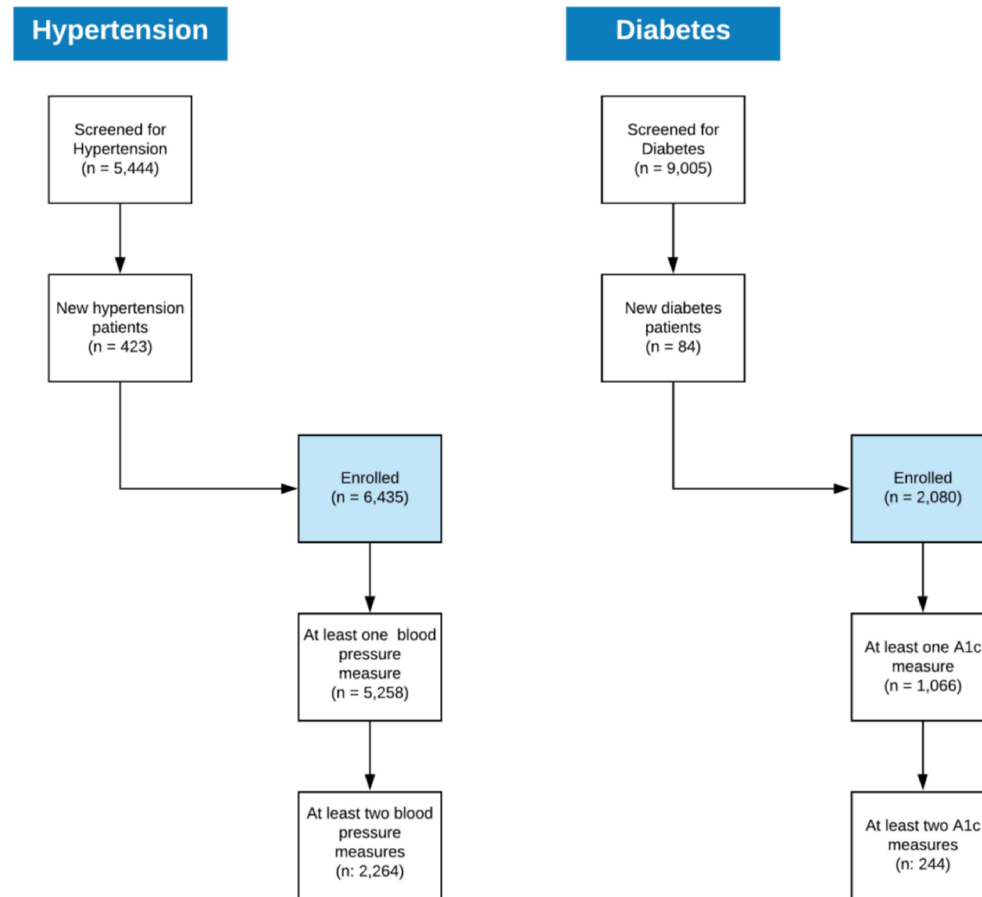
Hypertension

Screened for Hypertension (n = 5,444)

New hypertension patients (n = 423)

Enrolled (n = 6,435)

At least one blood pressure measure (n = 5,258)

At least two blood pressure measures (n: 2,264)

Diabetes

Screened for Diabetes (n = 9,005)

New diabetes patients (n = 84)

Enrolled (n = 2,080)

At least one A1c measure (n = 1,066)

At least two A1c measures (n: 244)